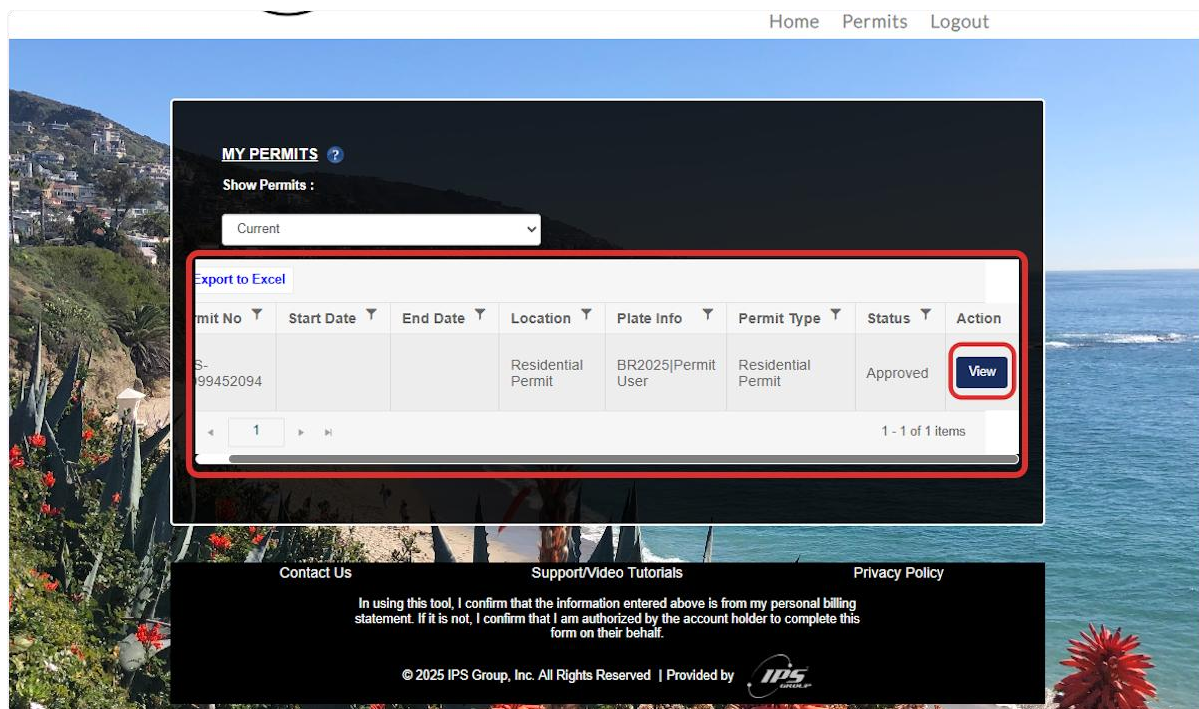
Home Permits Logout

MY PERMITS ?

Show Permits :

Current

Export to Excel

| rmit No | Start Date | End Date | Location | Plate Info | Permit Type | Status | Action |
|---|---|---|---|---|---|---|---|
| S-099452094 | | | Residential Permit | BR2025\|Permit User | Residential Permit | Approved | View |

1

1 - 1 of 1 items

Contact Us Support/Video Tutorials Privacy Policy

In using this tool, I confirm that the information entered above is from my personal billing statement. If it is not, I confirm that I am authorized by the account holder to complete this form on their behalf.

© 2025 IPS Group, Inc. All Rights Reserved | Provided by IPS GROUP